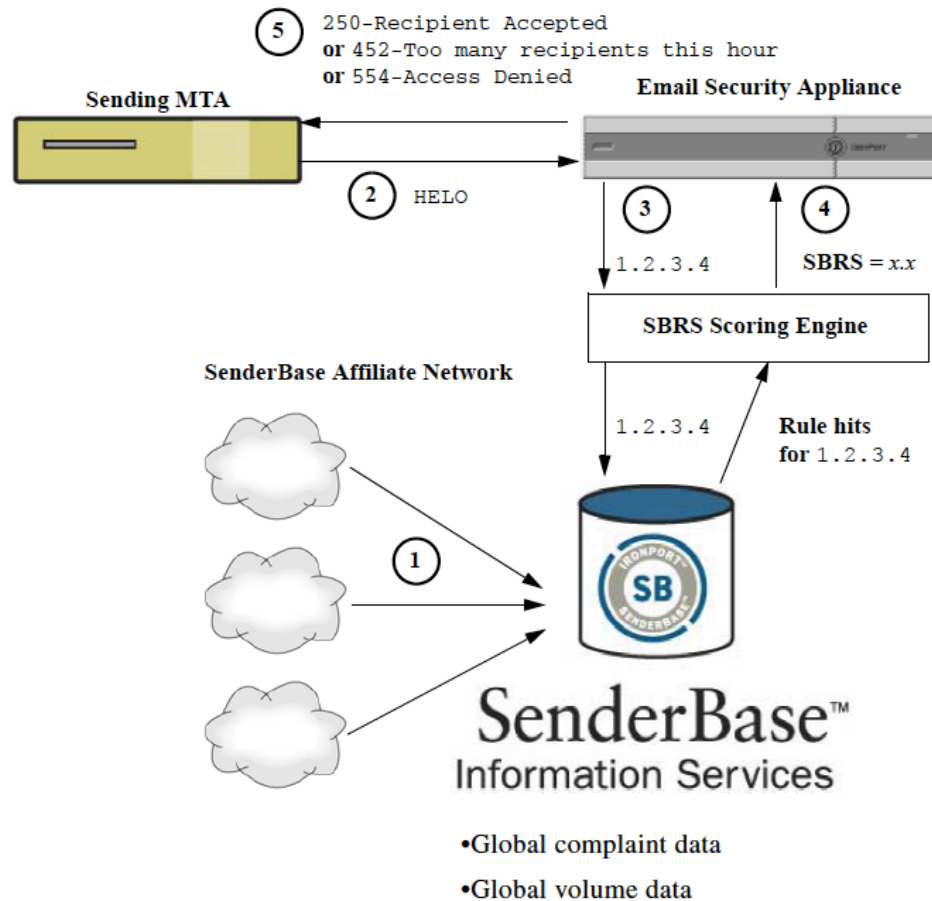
5 250-Recipient Accepted
or 452-Too many recipients this hour
or 554-Access Denied

Sending MTA

Email Security Appliance

IRONPORT

2 HELO

3

4

1.2.3.4

SBRS = $x.x$

SBRS Scoring Engine

SenderBase Affiliate Network

1.2.3.4

Rule hits for 1.2.3.4

1

IRONPORT SB SENDERBASE

SenderBase™
Information Services

•Global complaint data
•Global volume data